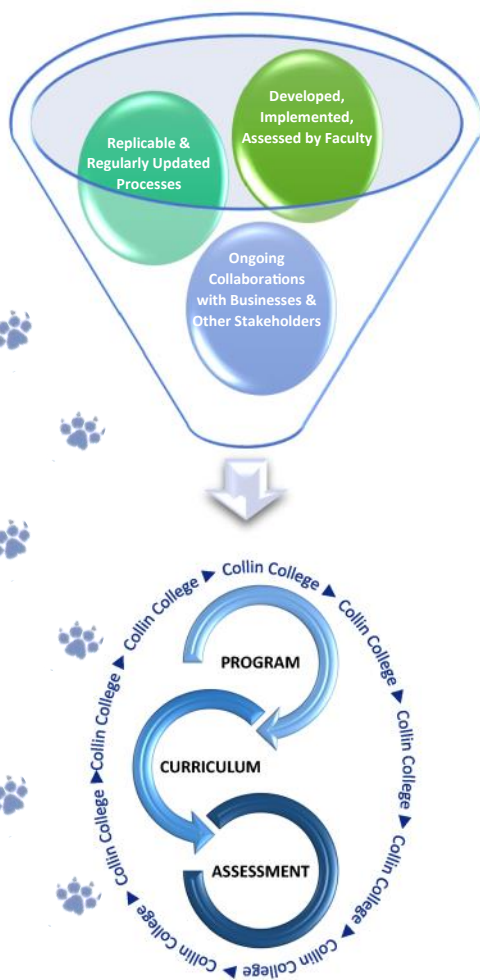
Replicable & Regularly Updated Processes

Developed, Implemented, Assessed by Faculty

Ongoing Collaborations with Businesses & Other Stakeholders

Collin College ▸ Collin College ▸ Collin College ▸ Collin College ▸ Collin College ▸ Collin College ▸ Collin College ▸ Collin College ▸ Collin College ▸ Collin College ▸

PROGRAM

CURRICULUM

ASSESSMENT